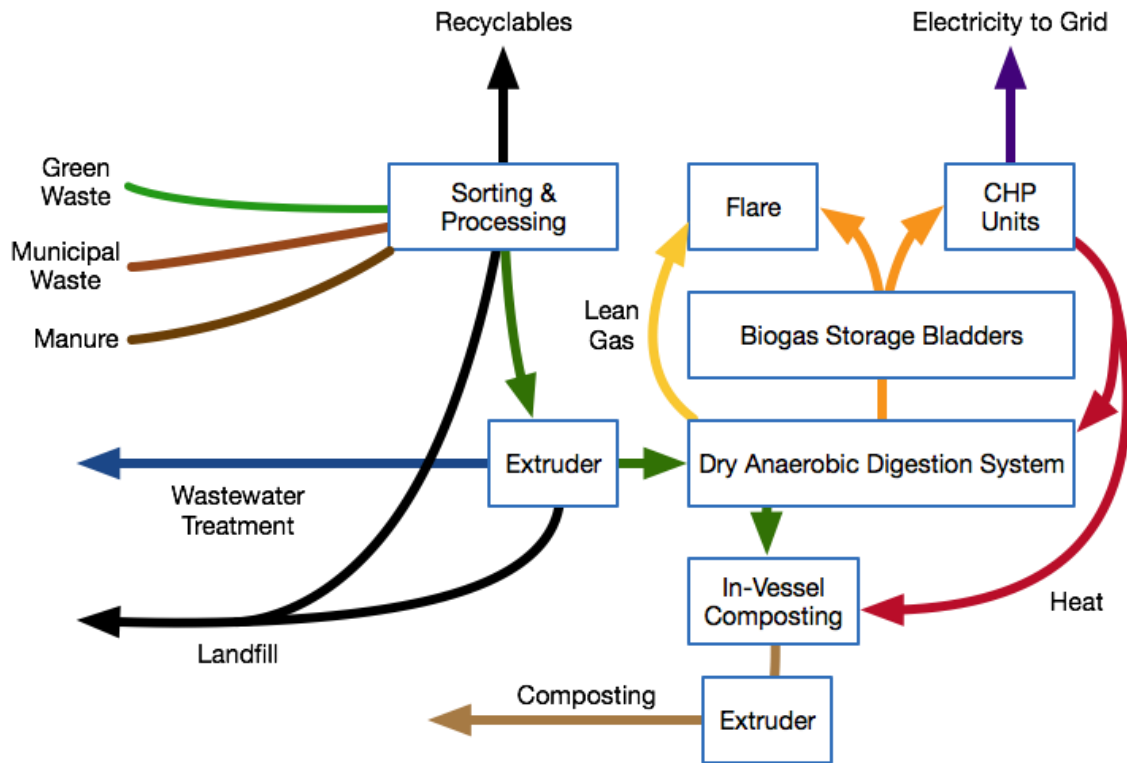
Recyclables

Electricity to Grid

Green Waste

Municipal Waste

Manure

Sorting & Processing

Flare

CHP Units

Lean Gas

Biogas Storage Bladders

Extruder

Dry Anaerobic Digestion System

Wastewater Treatment

In-Vessel Composting

Heat

Landfill

Composting

Extruder